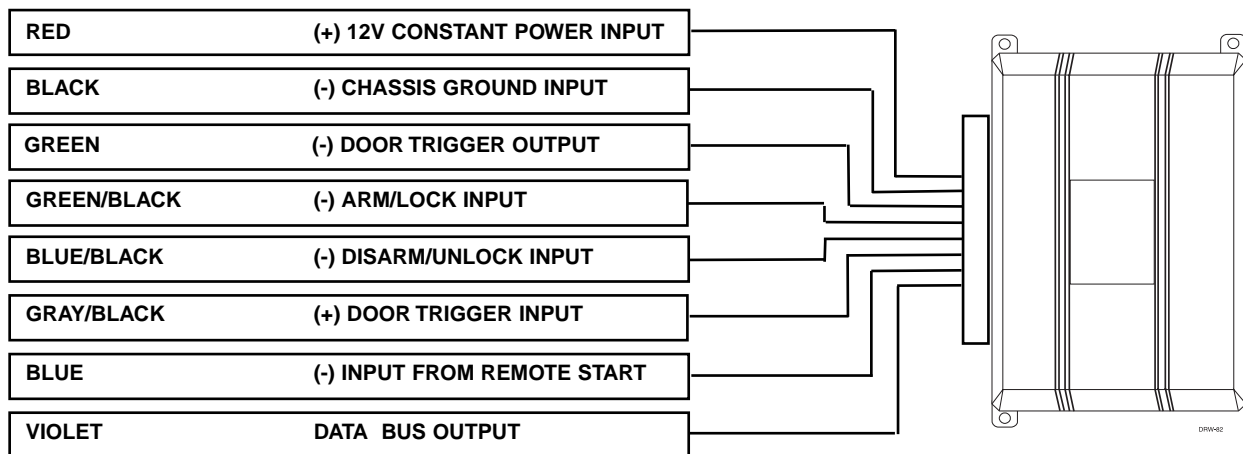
| | |
|---|---|
| RED | (+) 12V CONSTANT POWER INPUT |
| BLACK | (-) CHASSIS GROUND INPUT |
| GREEN | (-) DOOR TRIGGER OUTPUT |
| GREEN/BLACK | (-) ARM/LOCK INPUT |
| BLUE/BLACK | (-) DISARM/UNLOCK INPUT |
| GRAY/BLACK | (+) DOOR TRIGGER INPUT |
| BLUE | (-) INPUT FROM REMOTE START |
| VIOLET | DATA BUS OUTPUT |

DRW-82